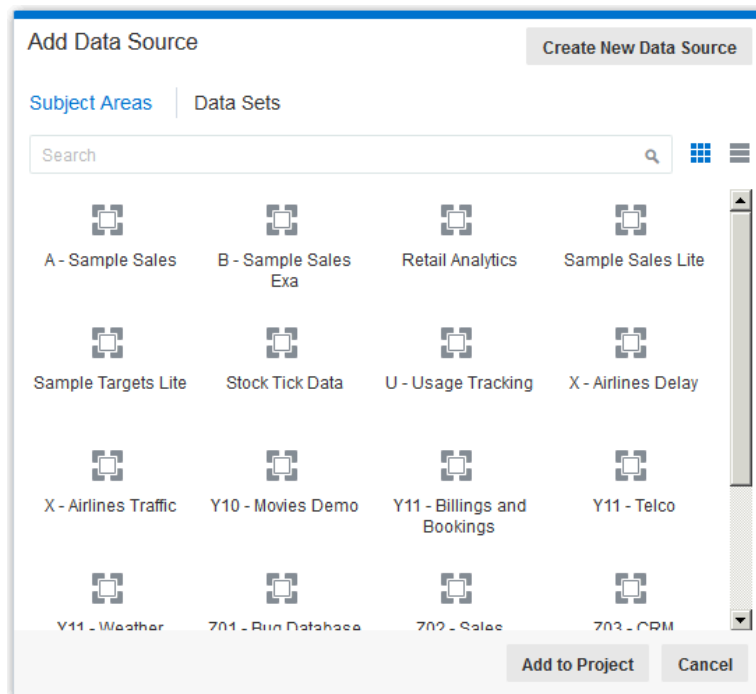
Add Data Source

Create New Data Source

Subject Areas

Data Sets

Search

A - Sample Sales

B - Sample Sales Exa

Retail Analytics

Sample Sales Lite

Sample Targets Lite

Stock Tick Data

U - Usage Tracking

X - Airlines Delay

X - Airlines Traffic

Y10 - Movies Demo

Y11 - Billings and Bookings

Y11 - Telco

Y11 - Weather

Z01 - Bug Database

Z02 - Sales

Z03 - CRM

Add to Project

Cancel